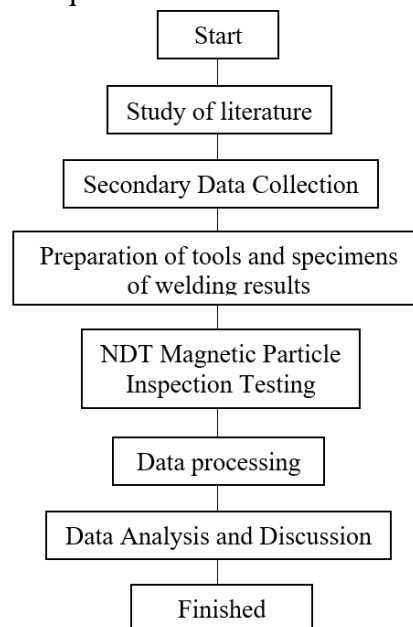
Start

Study of literature

Secondary Data Collection

Preparation of tools and specimens of welding results

NDT Magnetic Particle Inspection Testing

Data processing

Data Analysis and Discussion

Finished